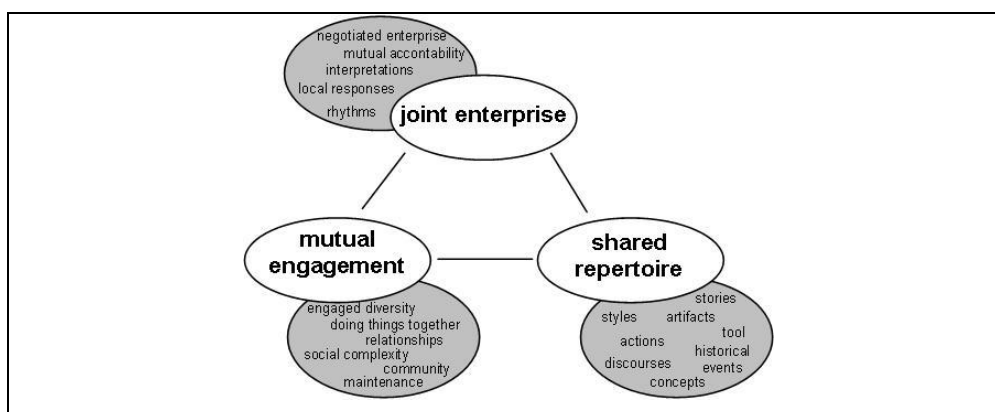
negotiated enterprise
mutual accountability
interpretations
local responses
rhythms

joint enterprise

mutual engagement

shared repertoire

engaged diversity
doing things together
relationships
social complexity
community maintenance

stories
styles
artifacts
tool
actions
historical events
discourses
concepts